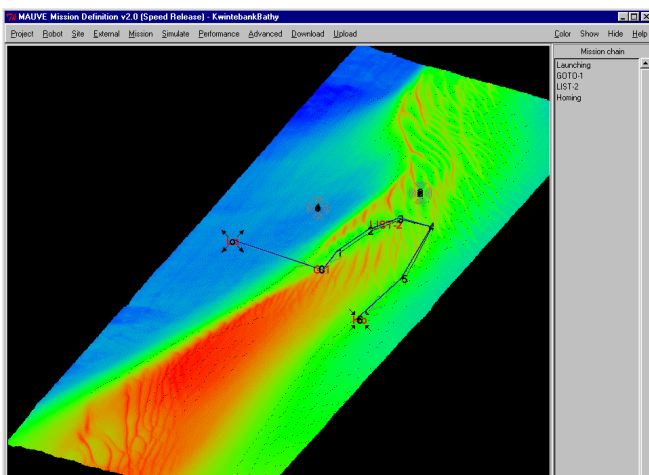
MAUVE Mission Definition v2.0 (Speed Release) - KwintebankBathy

Project Robot Site External Mission Simulate Performance Advanced Download Upload Color Show Hide Help

Mission chain
Launching
GOTO-1
LIST-2
Homing

LIST-2
1
2
3
4
5
6
G01
Os
Hs